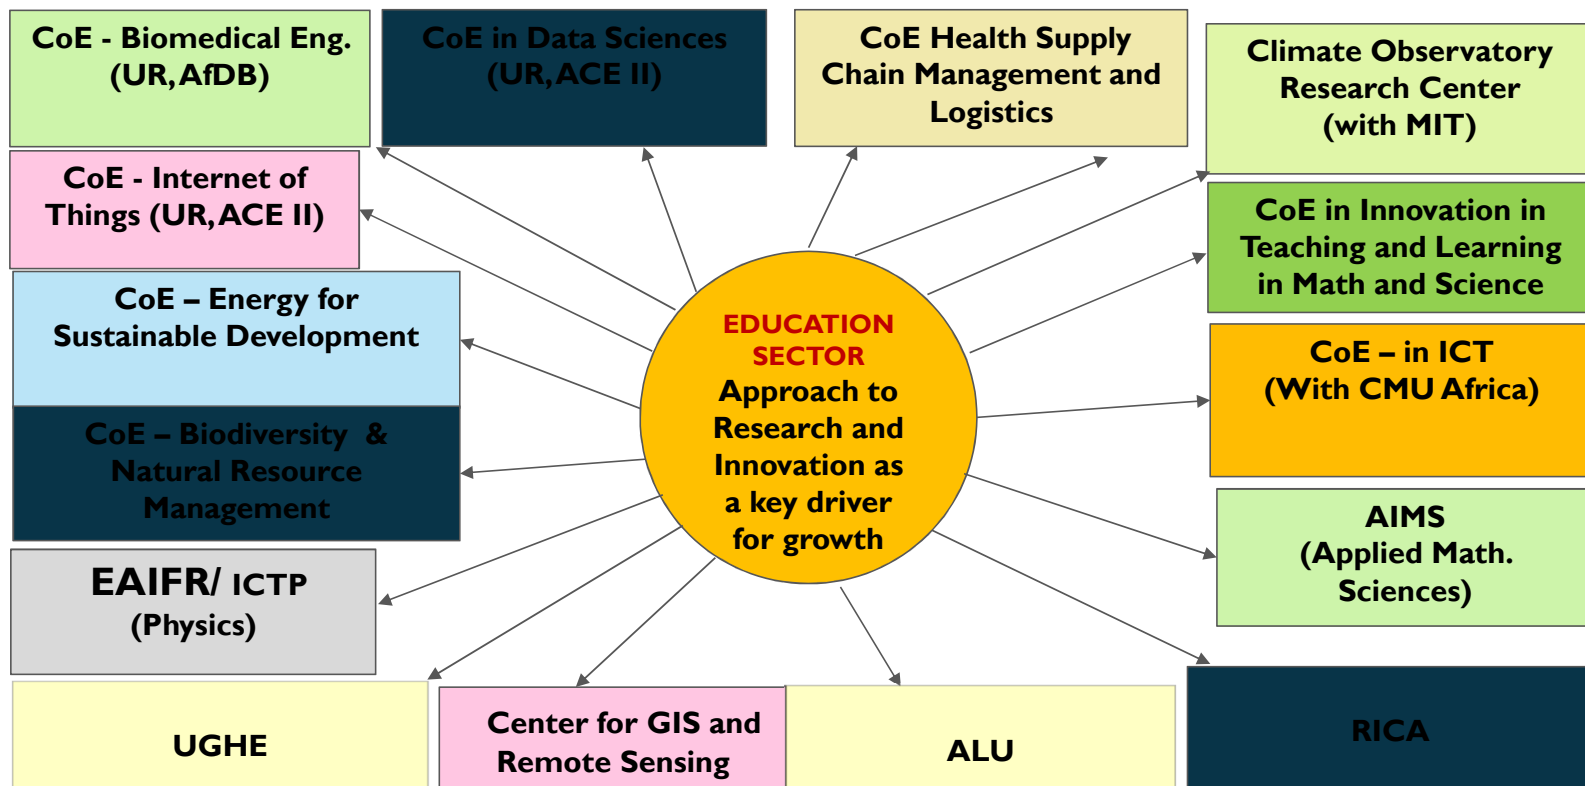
CoE - Biomedical Eng. (UR, AfDB)

CoE in Data Sciences (UR, ACE II)

CoE Health Supply Chain Management and Logistics

Climate Observatory Research Center (with MIT)

CoE - Internet of Things (UR, ACE II)

CoE in Innovation in Teaching and Learning in Math and Science

CoE – Energy for Sustainable Development

EDUCATION SECTOR
Approach to Research and Innovation as a key driver for growth

CoE – in ICT (With CMU Africa)

CoE – Biodiversity & Natural Resource Management

AIMS (Applied Math. Sciences)

EAIFR/ ICTP (Physics)

UGHE

Center for GIS and Remote Sensing

ALU

RICA